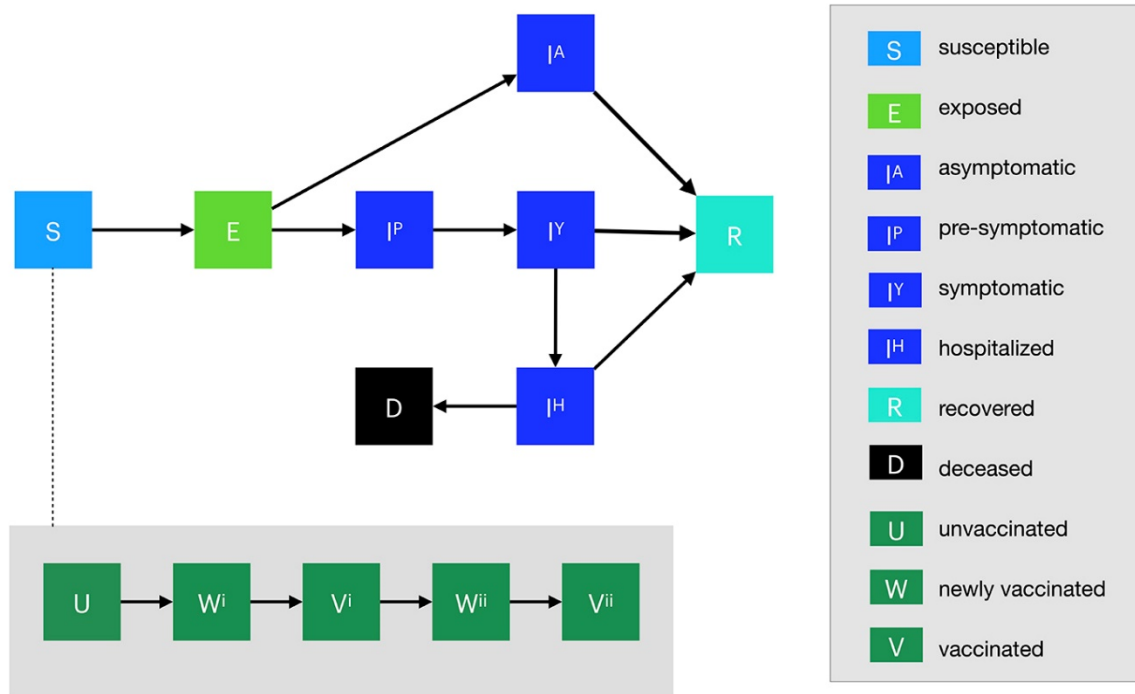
$I^A$

S

E

$I^P$

$I^Y$

R

D

$I^H$

U

$W^i$

$V^i$

$W^{ii}$

$V^{ii}$

S susceptible

E exposed

$I^A$ asymptomatic

$I^P$ pre-symptomatic

$I^Y$ symptomatic

$I^H$ hospitalized

R recovered

D deceased

U unvaccinated

W newly vaccinated

V vaccinated